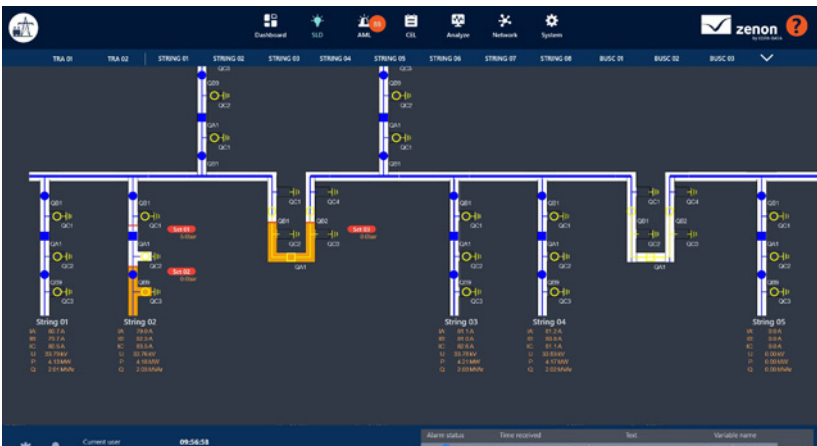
Dashboard SLD AML 65 CEL Analyzer Network System

zenon by COPA-DATA

?

TRA 01 TRA 02 STRING 01 STRING 02 STRING 03 STRING 04 STRING 05 STRING 06 STRING 07 STRING 08 BUSC 01 BUSC 02 BUSC 03

QC9 QB9 QC2 QA1 QC1 QB1

QC9 QB9 QC2 QA1 QC1 QB1

QB1 QC1 QA1 QC2 QB9 QC3

QB1 QC1 QA1 QC2 QB9 QC3

Set 01 0.0bar

Set 02 0.0bar

QC1 QB1 QB2 QC4 QC2 QC3 QA1

Set 03 0.0bar

QB1 QC1 QA1 QC2 QB9 QC3

QB1 QC1 QA1 QC2 QB9 QC3

QC1 QC4 QB1 QB2 QC2 QC3 QA1

QB1 QC1 QA1 QC2 QB9 QC3

String 01
IA 80.7 A
IB 79.7 A
IC 80.5 A
U 33.79 kV
P 4.13 MW
Q 2.01 MVAr

String 02
IA 79.6 A
IB 82.3 A
IC 83.5 A
U 33.76 kV
P 4.18 MW
Q 2.05 MVAr

String 03
IA 81.1 A
IB 81.5 A
IC 82.6 A
U 33.78 kV
P 4.21 MW
Q 2.03 MVAr

String 04
IA 81.2 A
IB 80.6 A
IC 81.1 A
U 33.83 kV
P 4.17 MW
Q 2.02 MVAr

String 05
IA 0.0 A
IB 0.0 A
IC 0.0 A
U 0.00 kV
P 0.00 MW
Q 0.00 MVAr

Current user 09:56:58

Alarm status Time received Text Variable name